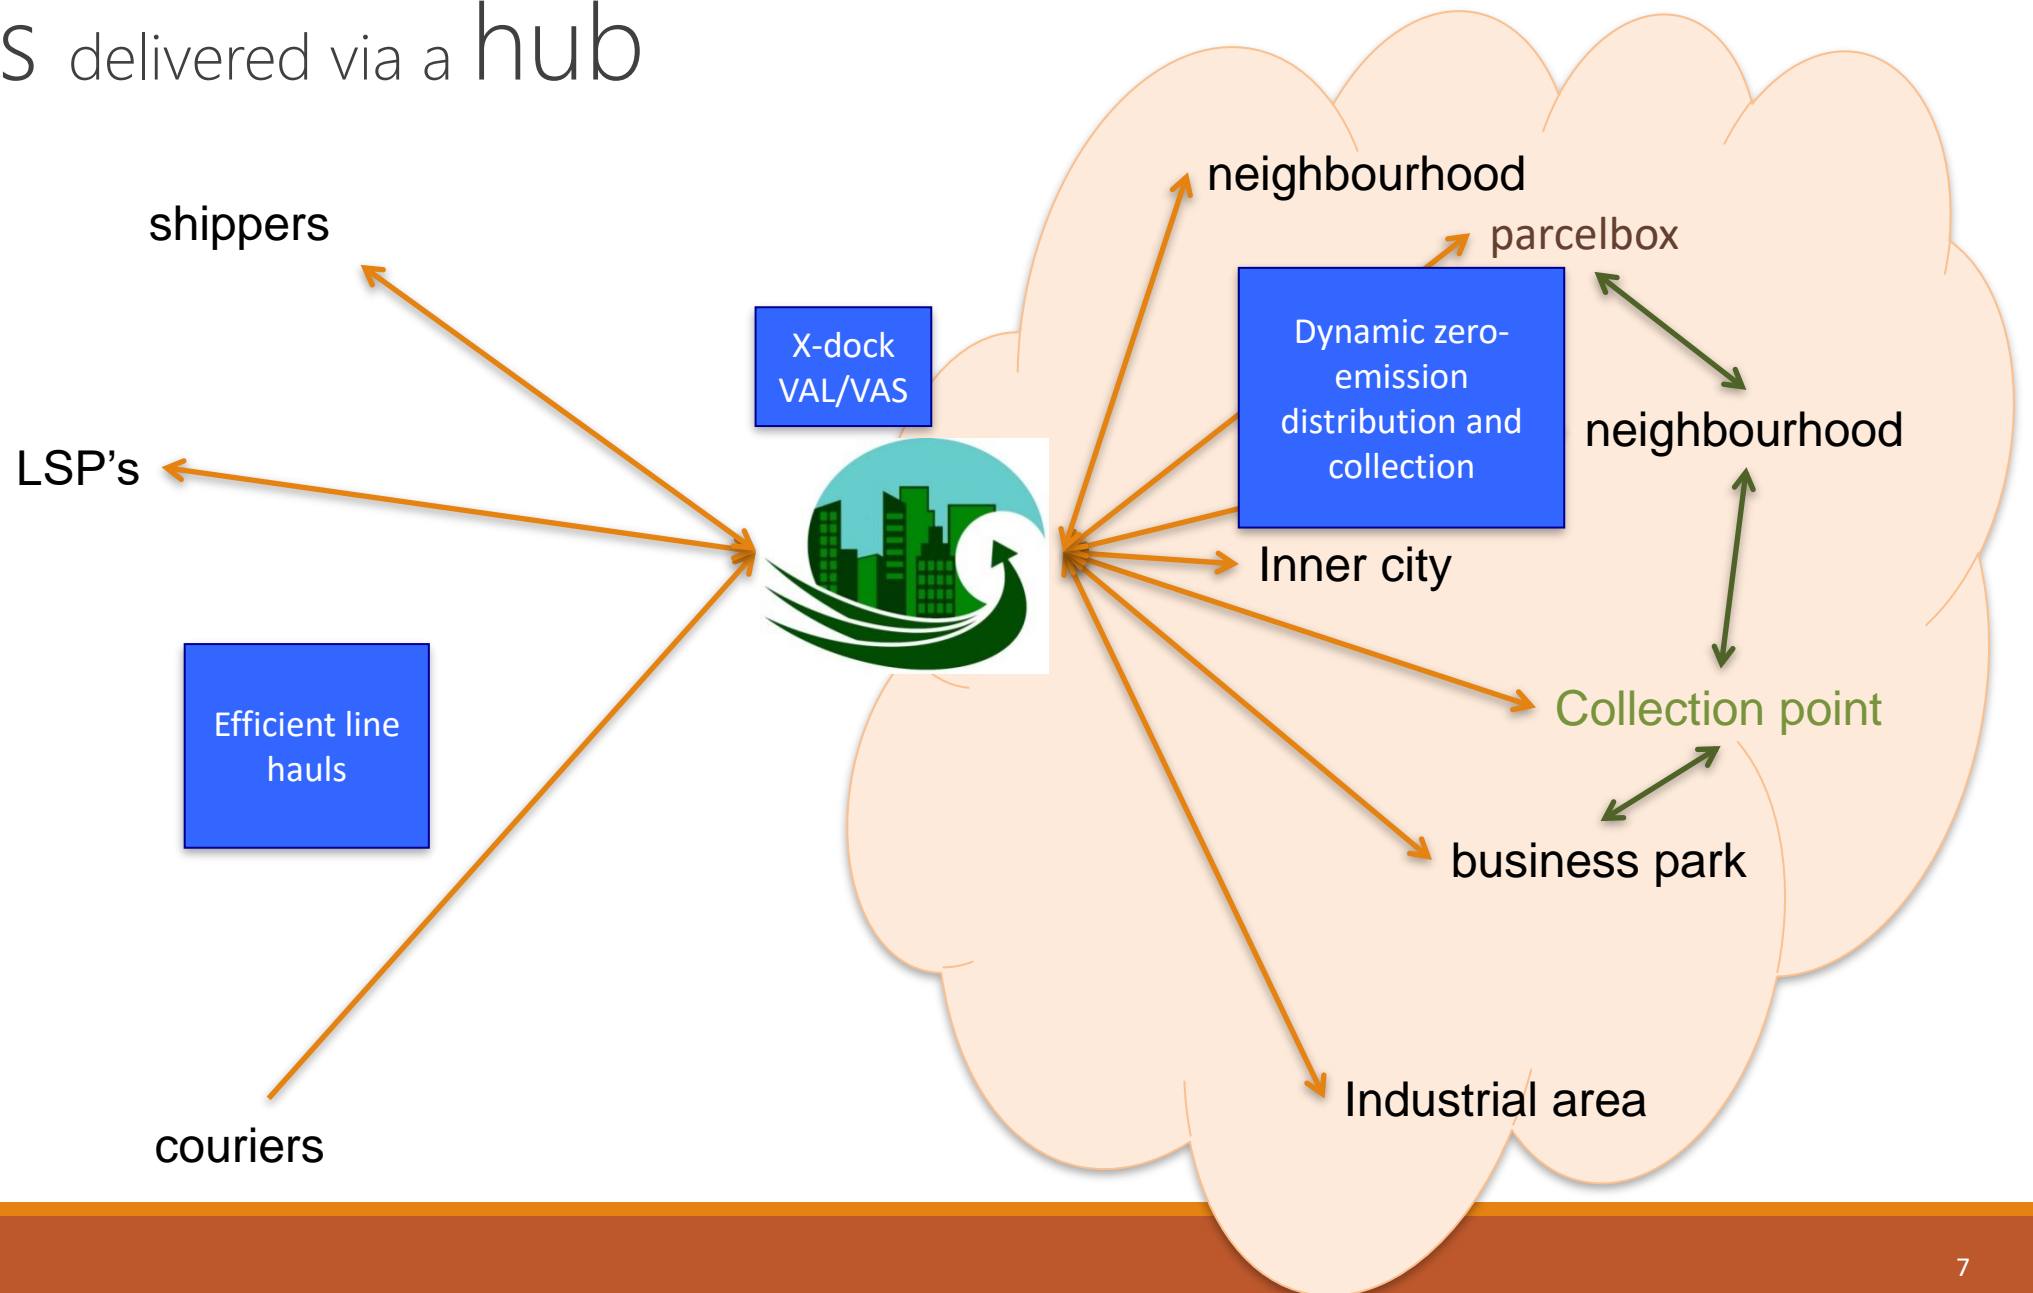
S delivered via a hub

shippers

LSP's

Efficient line hauls

couriers

X-dock VAL/VAS

Dynamic zero-emission distribution and collection

neighbourhood

parcelbox

neighbourhood

Inner city

Collection point

business park

Industrial area

7